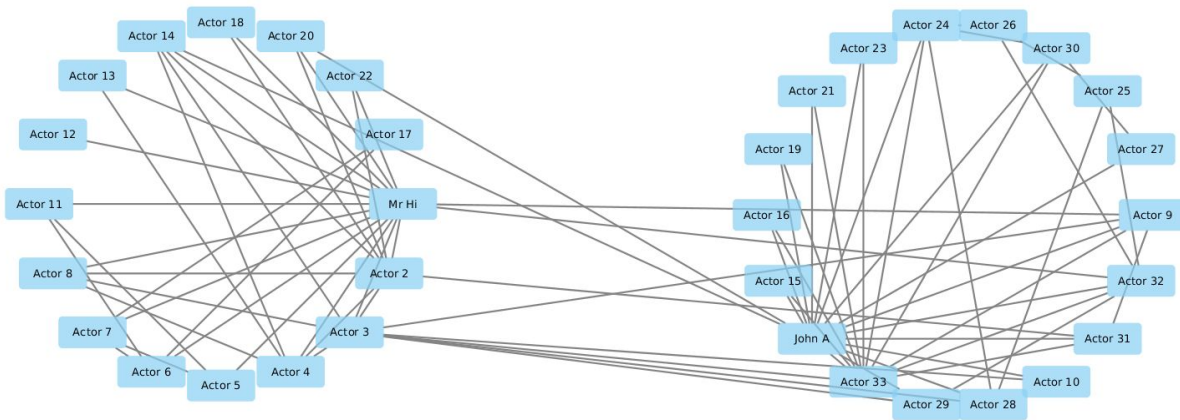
Actor 18
Actor 14
Actor 20
Actor 13
Actor 22
Actor 12
Actor 17
Actor 11
Mr Hi
Actor 8
Actor 2
Actor 7
Actor 3
Actor 6
Actor 5
Actor 4
Actor 24
Actor 26
Actor 23
Actor 30
Actor 21
Actor 25
Actor 19
Actor 27
Actor 16
Actor 9
Actor 15
Actor 32
John A
Actor 31
Actor 33
Actor 10
Actor 29
Actor 28